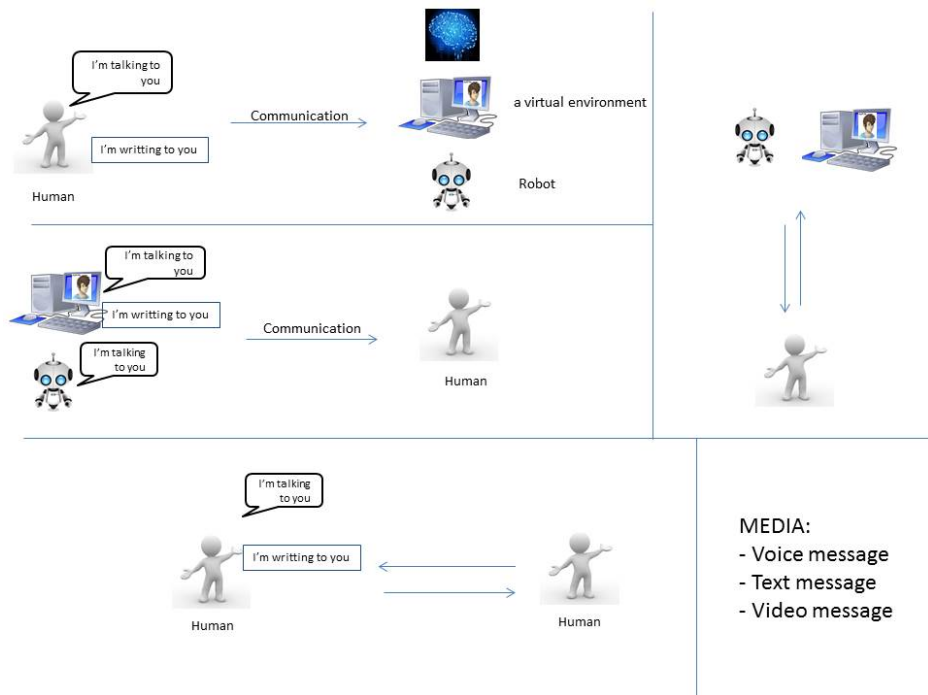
I'm talking to you

I'm writting to you

Human

Communication

a virtual environment

Robot

I'm talking to you

I'm writting to you

I'm talking to you

Communication

Human

I'm talking to you

I'm writting to you

Human

Human

MEDIA:
- Voice message
- Text message
- Video message